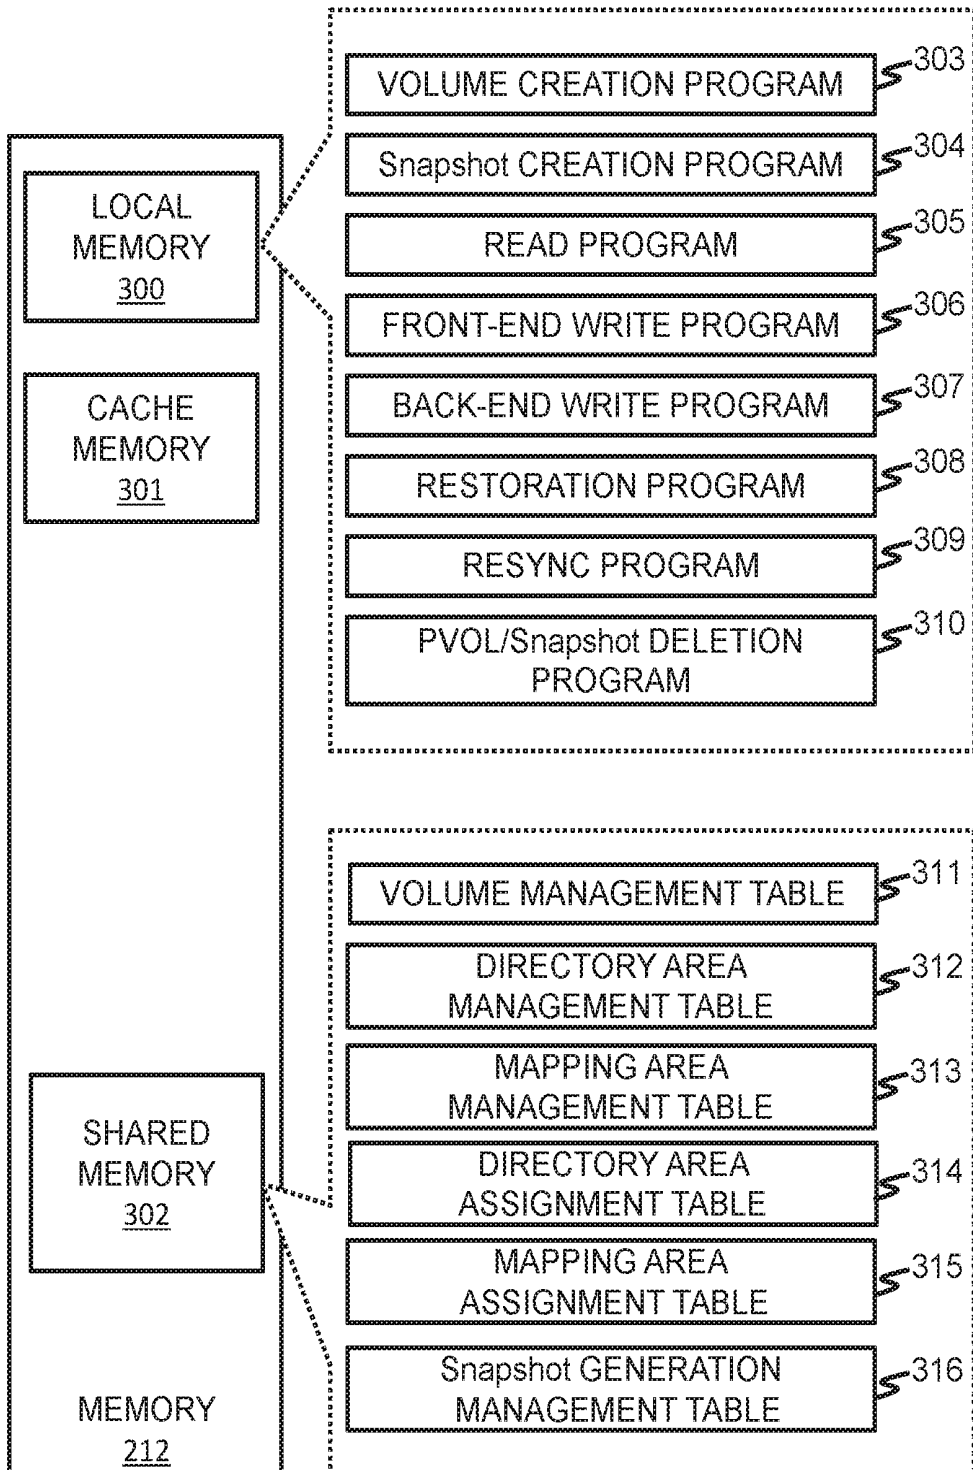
LOCAL MEMORY
300

CACHE MEMORY
301

SHARED MEMORY
302

MEMORY
212

VOLUME CREATION PROGRAM
303

Snapshot CREATION PROGRAM
304

READ PROGRAM
305

FRONT-END WRITE PROGRAM
306

BACK-END WRITE PROGRAM
307

RESTORATION PROGRAM
308

RESYNC PROGRAM
309

PVOL/Snapshot DELETION PROGRAM
310

VOLUME MANAGEMENT TABLE
311

DIRECTORY AREA MANAGEMENT TABLE
312

MAPPING AREA MANAGEMENT TABLE
313

DIRECTORY AREA ASSIGNMENT TABLE
314

MAPPING AREA ASSIGNMENT TABLE
315

Snapshot GENERATION MANAGEMENT TABLE
316